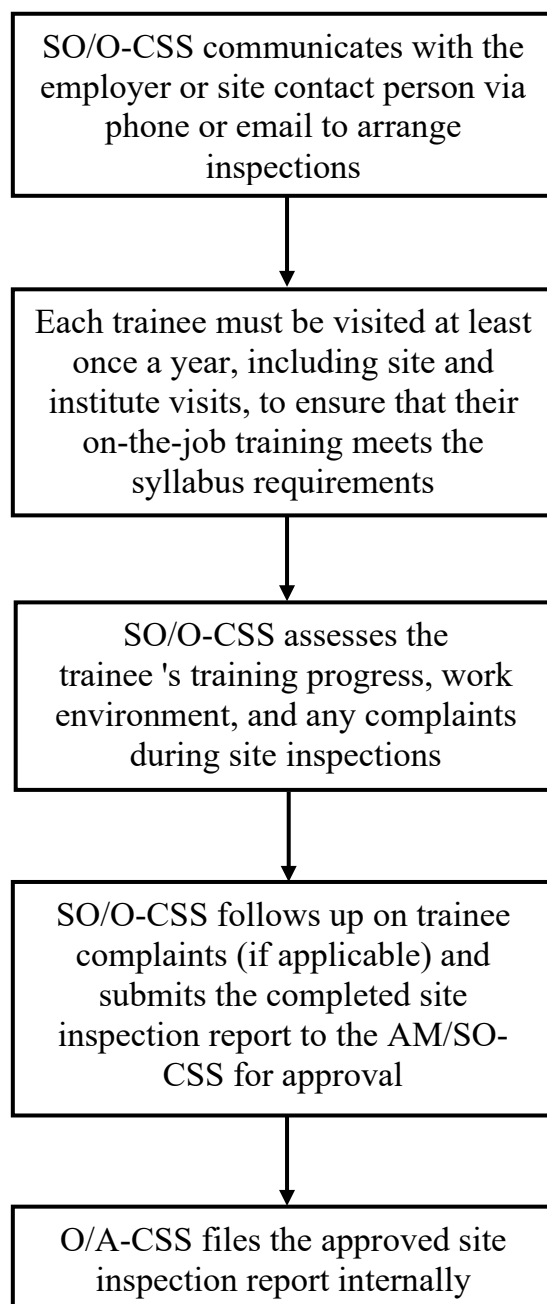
SO/O-CSS communicates with the employer or site contact person via phone or email to arrange inspections

Each trainee must be visited at least once a year, including site and institute visits, to ensure that their on-the-job training meets the syllabus requirements

SO/O-CSS assesses the trainee 's training progress, work environment, and any complaints during site inspections

SO/O-CSS follows up on trainee complaints (if applicable) and submits the completed site inspection report to the AM/SO-CSS for approval

O/A-CSS files the approved site inspection report internally